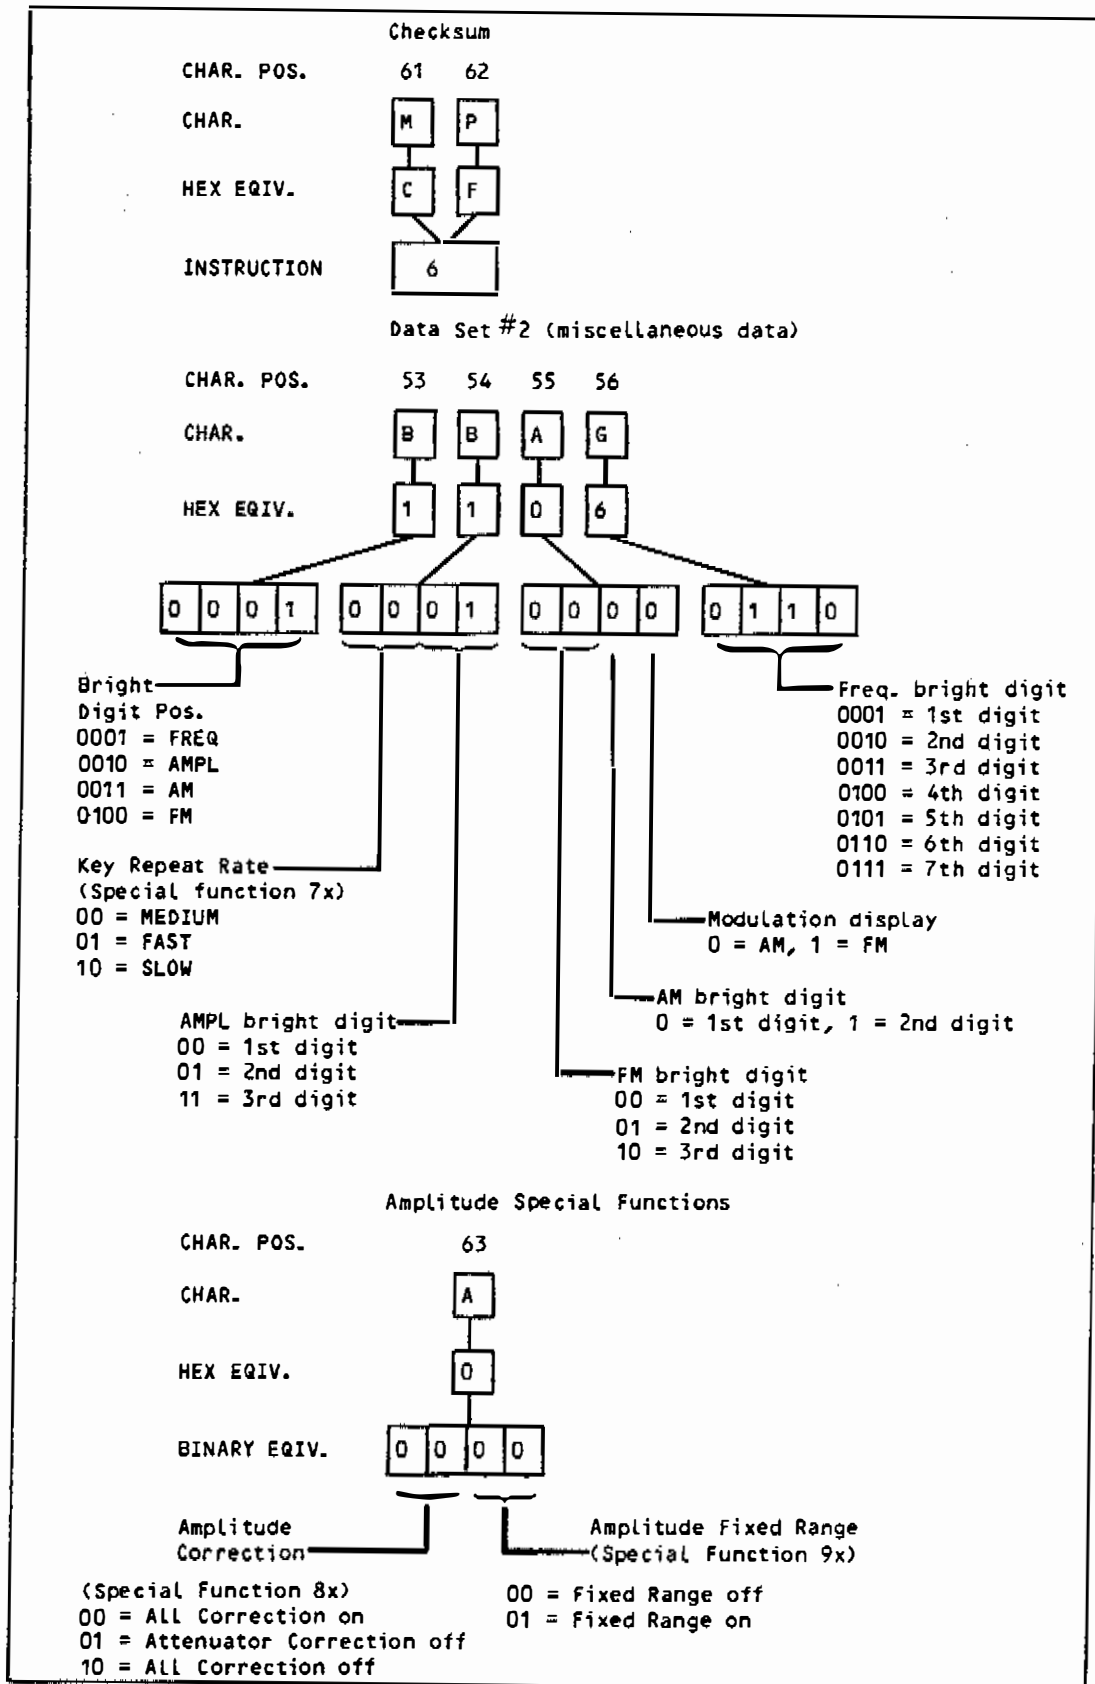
Checksum

CHAR. POS. 61 62

CHAR. M P

HEX EQIV. C F

INSTRUCTION 6

Data Set #2 (miscellaneous data)

CHAR. POS. 53 54 55 56

CHAR. B B A G

HEX EQIV. 1 1 0 6

0 0 0 1 0 0 0 1 0 0 0 0 0 1 1 0

Bright
Digit Pos.
0001 = FREQ
0010 = AMPL
0011 = AM
0100 = FM

Key Repeat Rate
(Special function 7x)
00 = MEDIUM
01 = FAST
10 = SLOW

AMPL bright digit
00 = 1st digit
01 = 2nd digit
11 = 3rd digit

Freq. bright digit
0001 = 1st digit
0010 = 2nd digit
0011 = 3rd digit
0100 = 4th digit
0101 = 5th digit
0110 = 6th digit
0111 = 7th digit

Modulation display
0 = AM, 1 = FM

AM bright digit
0 = 1st digit, 1 = 2nd digit

FM bright digit
00 = 1st digit
01 = 2nd digit
10 = 3rd digit

Amplitude Special Functions

CHAR. POS. 63

CHAR. A

HEX EQIV. 0

BINARY EQIV. 0 0 0 0

Amplitude
Correction

(Special Function 8x)
00 = All Correction on
01 = Attenuator Correction off
10 = All Correction off

Amplitude Fixed Range
(Special Function 9x)

00 = Fixed Range off
01 = Fixed Range on